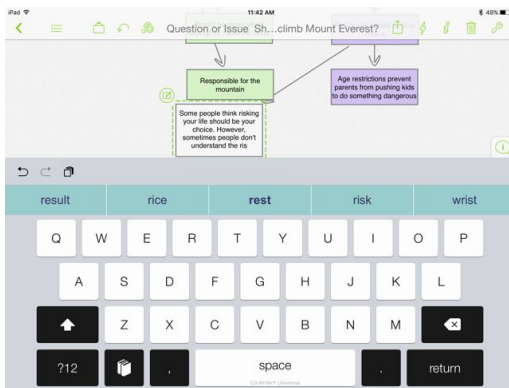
iPad
11:42 AM
48%

Question or Issue Sh…climb Mount Everest?

Responsible for the mountain

Age restrictions prevent parents from pushing kids to do something dangerous

Some people think risking your life should be your choice. However, sometimes people don't understand the ris

result | rice | rest | risk | wrist

Q W E R T Y U I O P
A S D F G H J K L
Z X C V B N M
?12 , space . return